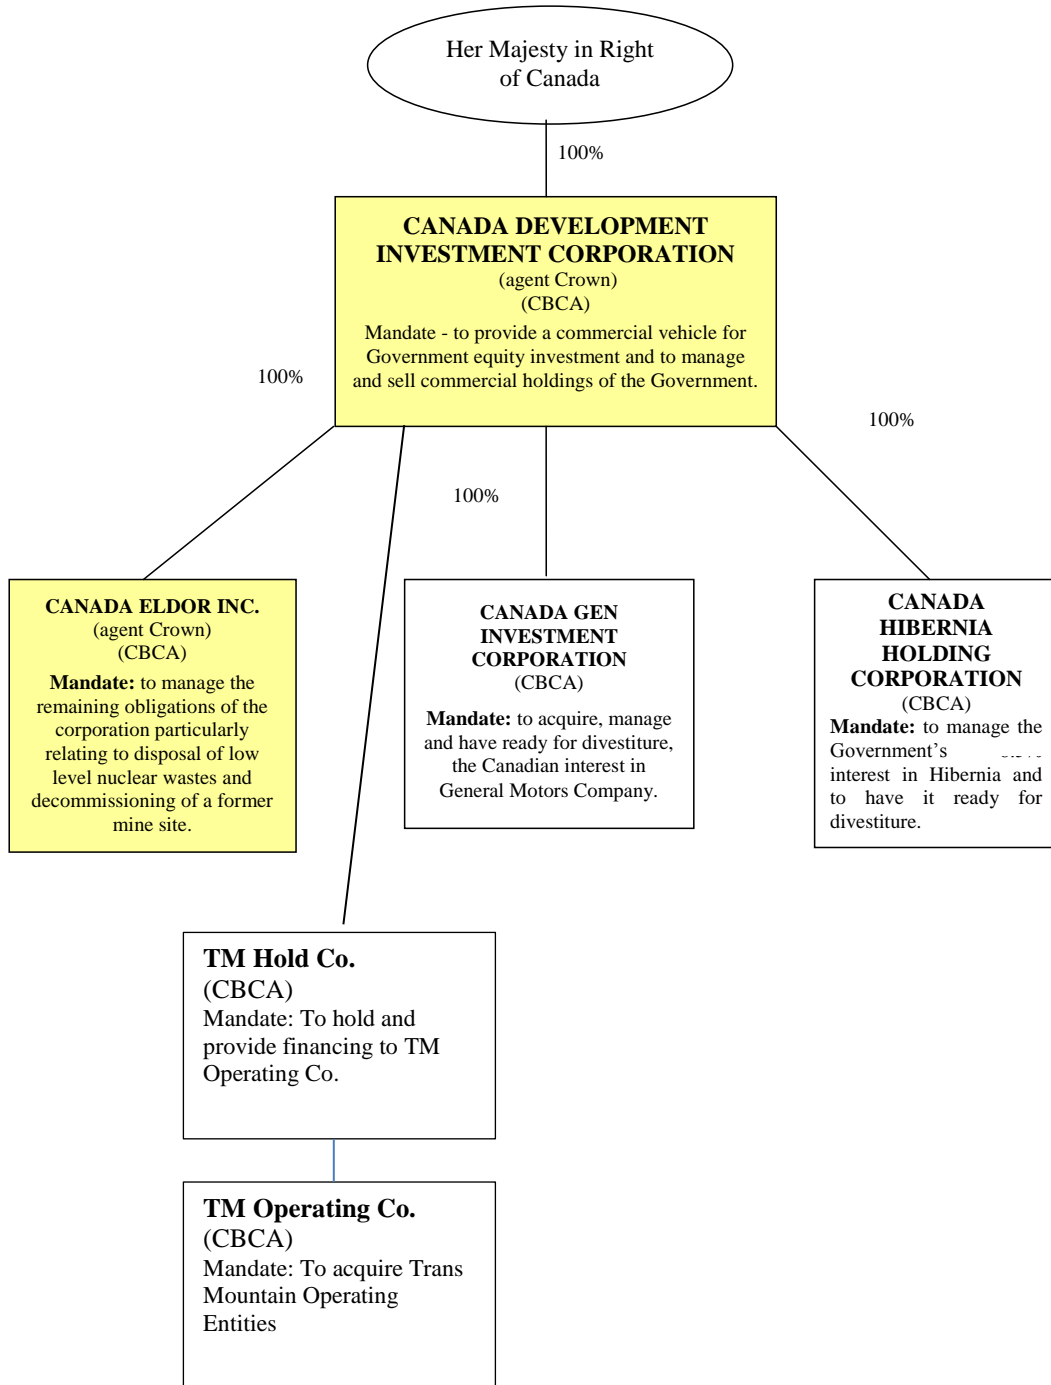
Her Majesty in Right of Canada

100%

CANADA DEVELOPMENT INVESTMENT CORPORATION
(agent Crown)
(CBCA)
Mandate - to provide a commercial vehicle for Government equity investment and to manage and sell commercial holdings of the Government.

100%

100%

100%

CANADA ELDOR INC.
(agent Crown)
(CBCA)
**Mandate:** to manage the remaining obligations of the corporation particularly relating to disposal of low level nuclear wastes and decommissioning of a former mine site.

CANADA GEN INVESTMENT CORPORATION
(CBCA)
**Mandate:** to acquire, manage and have ready for divestiture, the Canadian interest in General Motors Company.

CANADA HIBERNIA HOLDING CORPORATION
(CBCA)
**Mandate:** to manage the Government's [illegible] interest in Hibernia and to have it ready for divestiture.

TM Hold Co.
(CBCA)
Mandate: To hold and provide financing to TM Operating Co.

TM Operating Co.
(CBCA)
Mandate: To acquire Trans Mountain Operating Entities